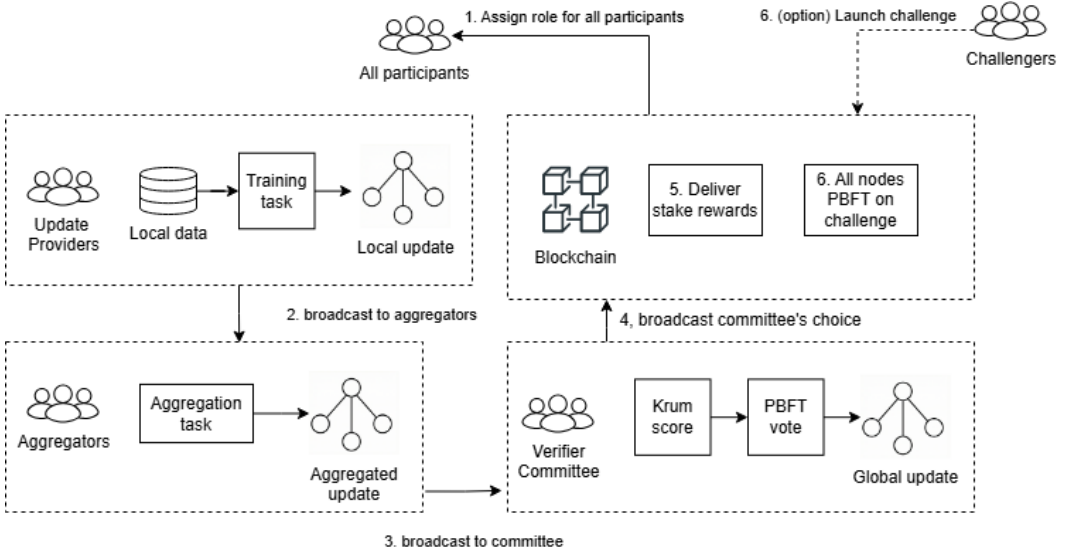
1. Assign role for all participants

All participants

6. (option) Launch challenge

Challengers

Update Providers

Local data

Training task

Local update

Blockchain

5. Deliver stake rewards

6. All nodes PBFT on challenge

2. broadcast to aggregators

4, broadcast committee's choice

Aggregators

Aggregation task

Aggregated update

Verifier Committee

Krum score

PBFT vote

Global update

3. broadcast to committee